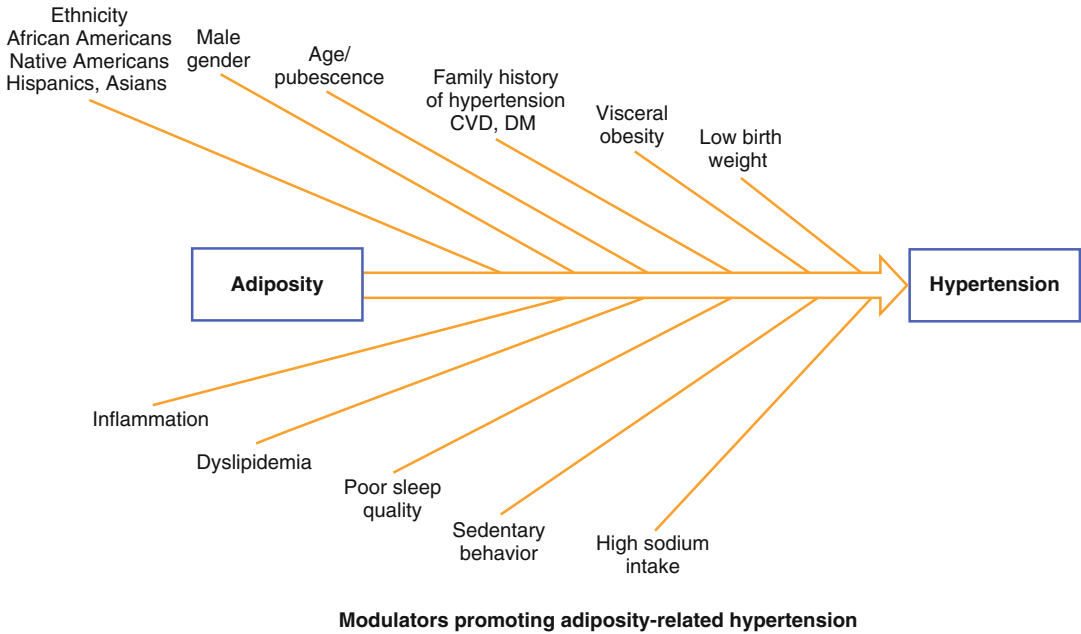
Ethnicity
African Americans
Native Americans
Hispanics, Asians

Male gender

Age/ pubescence

Family history of hypertension CVD, DM

Visceral obesity

Low birth weight

Adiposity

Hypertension

Inflammation

Dyslipidemia

Poor sleep quality

Sedentary behavior

High sodium intake

Modulators promoting adiposity-related hypertension